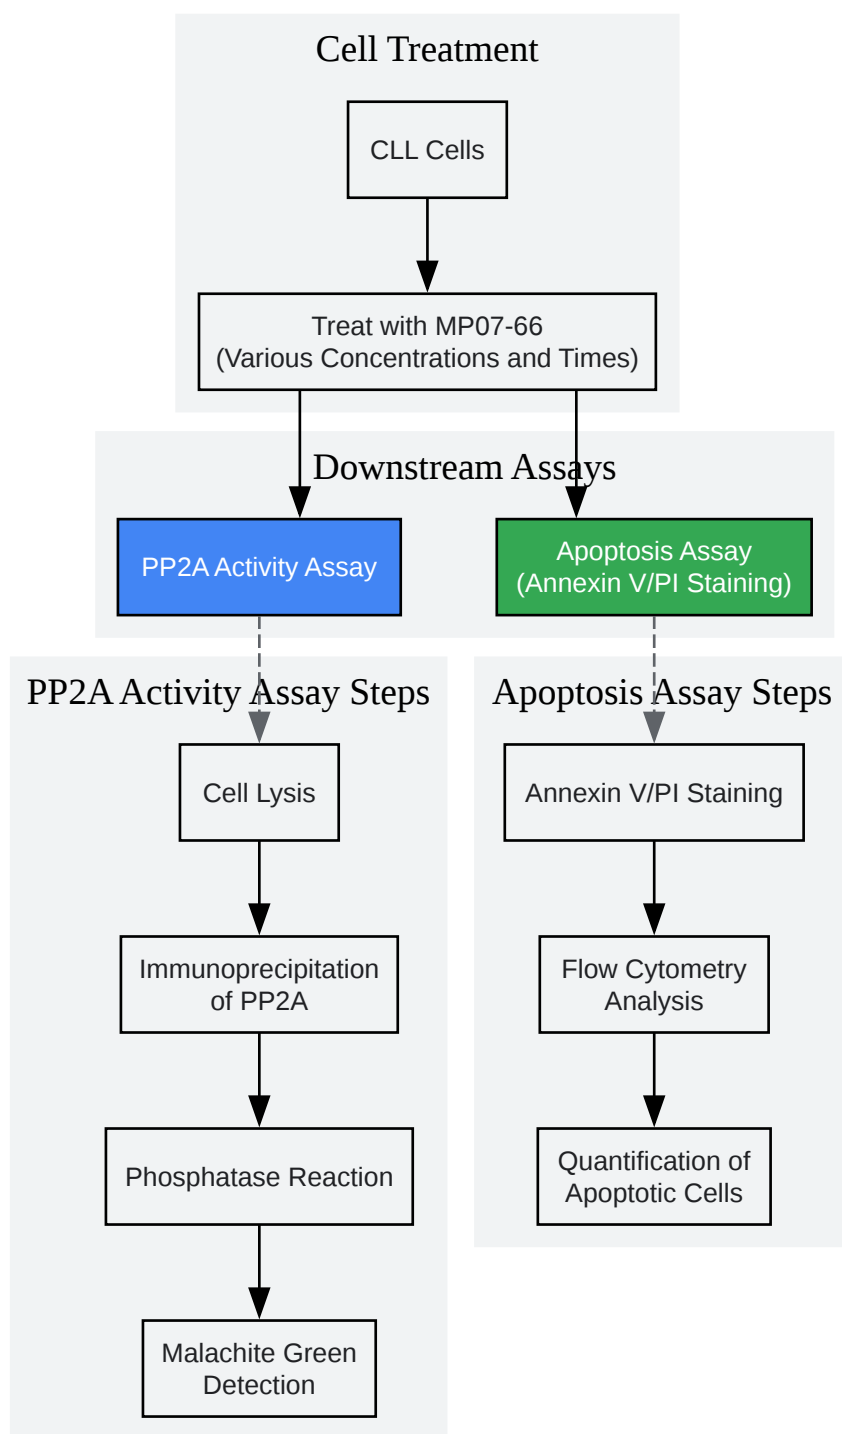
Cell Treatment

CLL Cells

Treat with MP07-66
(Various Concentrations and Times)

Downstream Assays

PP2A Activity Assay

Apoptosis Assay
(Annexin V/PI Staining)

PP2A Activity Assay Steps

Cell Lysis

Immunoprecipitation of PP2A

Phosphatase Reaction

Malachite Green Detection

Apoptosis Assay Steps

Annexin V/PI Staining

Flow Cytometry Analysis

Quantification of Apoptotic Cells